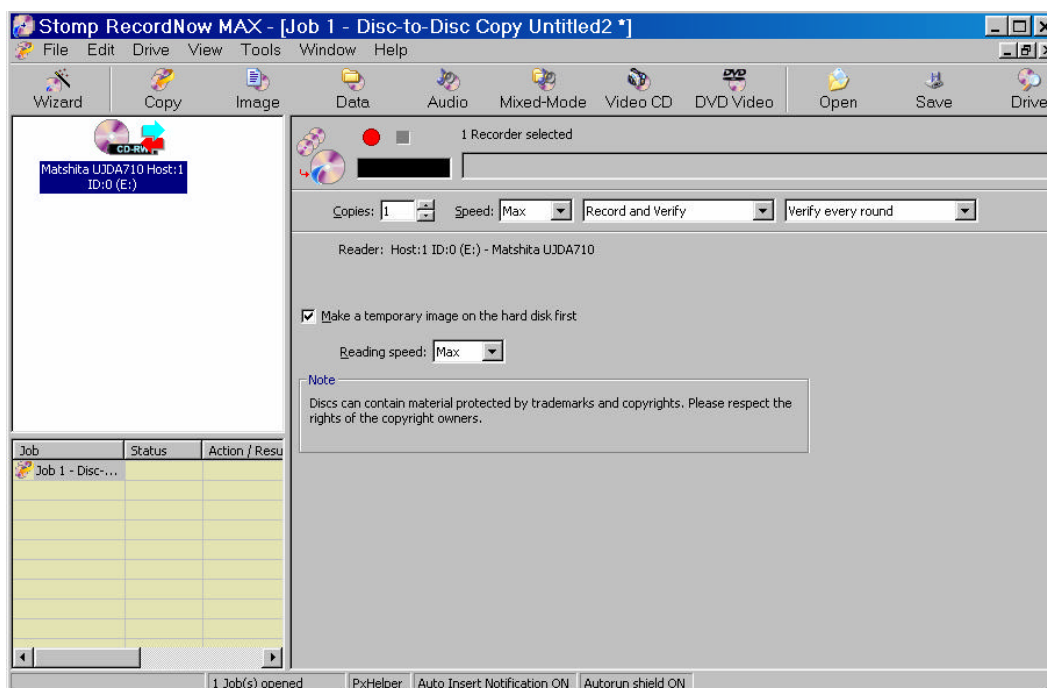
Stomp RecordNow MAX - [Job 1 - Disc-to-Disc Copy Untitled2 *]

File Edit Drive View Tools Window Help

Wizard Copy Image Data Audio Mixed-Mode Video CD DVD Video Open Save Drive

CD-RW

Matshita UJDA710 Host:1 ID:0 (E:)

1 Recorder selected

Copies: 1 Speed: Max Record and Verify Verify every round

Reader: Host:1 ID:0 (E:) - Matshita UJDA710

Make a temporary image on the hard disk first

Reading speed: Max

Note

Discs can contain material protected by trademarks and copyrights. Please respect the rights of the copyright owners.

| Job | Status | Action / Resu |
|---|---|---|
| Job 1 - Disc-... | | |

1 Job(s) opened PxHelper Auto Insert Notification ON Autorun shield ON